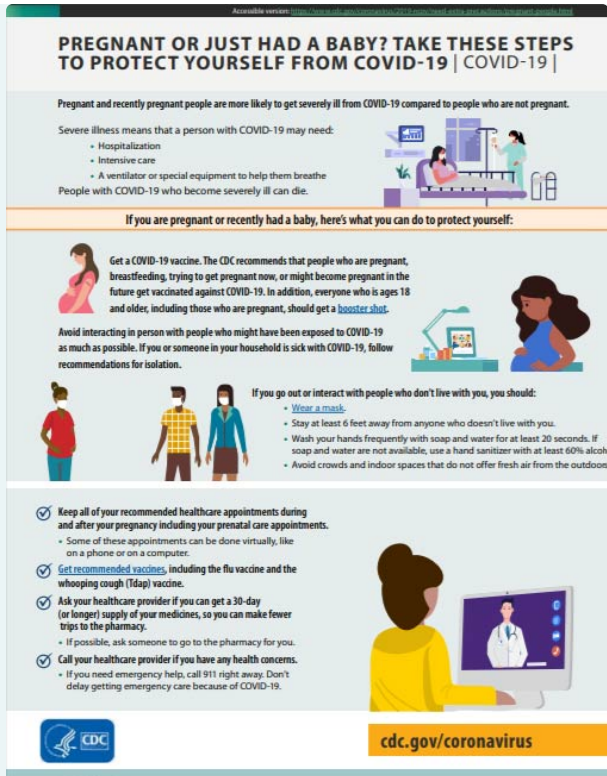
Accessible version: https://www.cdc.gov/coronavirus/2019-ncov/need-extra-precautions/pregnant-people.html

PREGNANT OR JUST HAD A BABY? TAKE THESE STEPS TO PROTECT YOURSELF FROM COVID-19 | COVID-19 |

Pregnant and recently pregnant people are more likely to get severely ill from COVID-19 compared to people who are not pregnant.

Severe illness means that a person with COVID-19 may need:
• Hospitalization
• Intensive care
• A ventilator or special equipment to help them breathe
People with COVID-19 who become severely ill can die.

If you are pregnant or recently had a baby, here's what you can do to protect yourself:

Get a COVID-19 vaccine. The CDC recommends that people who are pregnant, breastfeeding, trying to get pregnant now, or might become pregnant in the future get vaccinated against COVID-19. In addition, everyone who is ages 18 and older, including those who are pregnant, should get a booster shot.

Avoid interacting in person with people who might have been exposed to COVID-19 as much as possible. If you or someone in your household is sick with COVID-19, follow recommendations for isolation.

If you go out or interact with people who don't live with you, you should:
• Wear a mask.
• Stay at least 6 feet away from anyone who doesn't live with you.
• Wash your hands frequently with soap and water for at least 20 seconds. If soap and water are not available, use a hand sanitizer with at least 60% alcoh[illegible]
• Avoid crowds and indoor spaces that do not offer fresh air from the outdoo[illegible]

Keep all of your recommended healthcare appointments during and after your pregnancy including your prenatal care appointments.
• Some of these appointments can be done virtually, like on a phone or on a computer.

Get recommended vaccines, including the flu vaccine and the whooping cough (Tdap) vaccine.

Ask your healthcare provider if you can get a 30-day (or longer) supply of your medicines, so you can make fewer trips to the pharmacy.
• If possible, ask someone to go to the pharmacy for you.

Call your healthcare provider if you have any health concerns.
• If you need emergency help, call 911 right away. Don't delay getting emergency care because of COVID-19.

CDC

cdc.gov/coronavirus